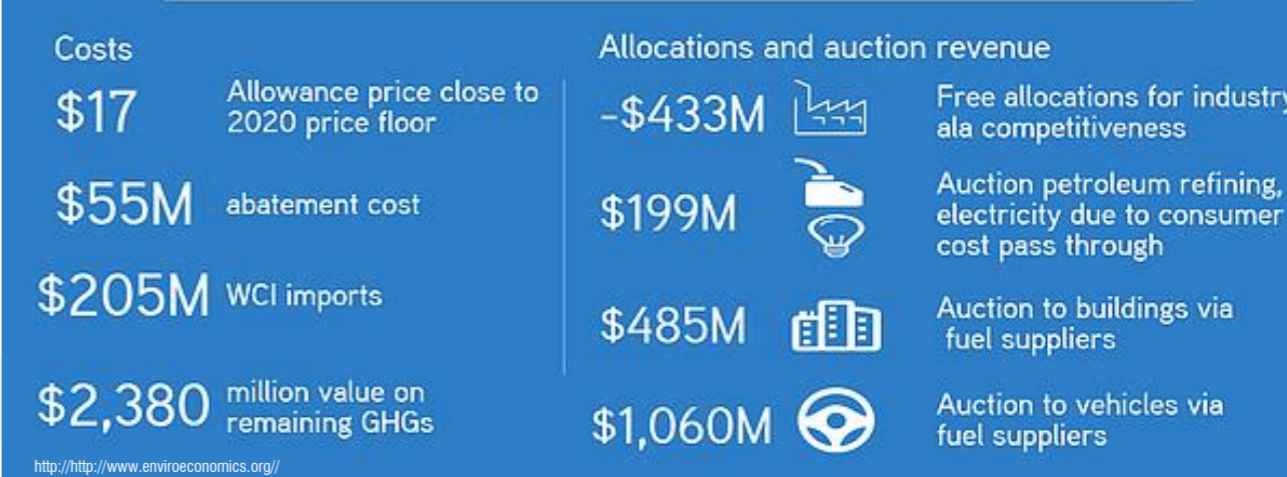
Costs

$17 Allowance price close to 2020 price floor

$55M abatement cost

$205M WCI imports

$2,380 million value on remaining GHGs

Allocations and auction revenue

-$433M Free allocations for industry ala competitiveness

$199M Auction petroleum refining, electricity due to consumer cost pass through

$485M Auction to buildings via fuel suppliers

$1,060M Auction to vehicles via fuel suppliers

http://http://www.enviroeconomics.org//